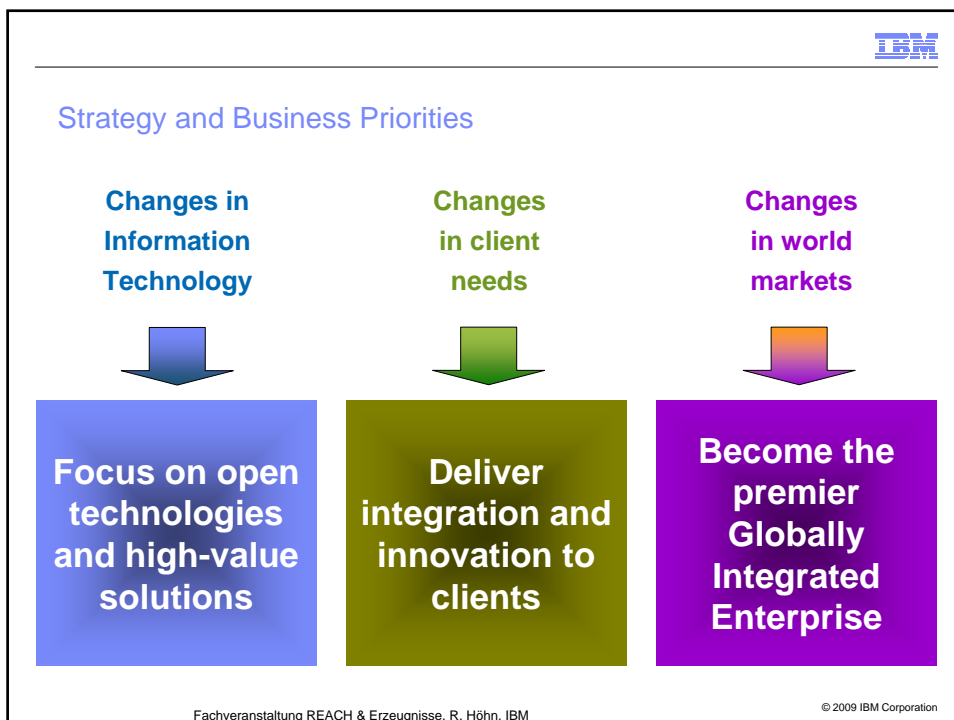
IBM

Strategy and Business Priorities

Changes in Information Technology

Changes in client needs

Changes in world markets

Focus on open technologies and high-value solutions

Deliver integration and innovation to clients

Become the premier Globally Integrated Enterprise

Fachveranstaltung REACH & Erzeugnisse, R. Höhn, IBM

© 2009 IBM Corporation